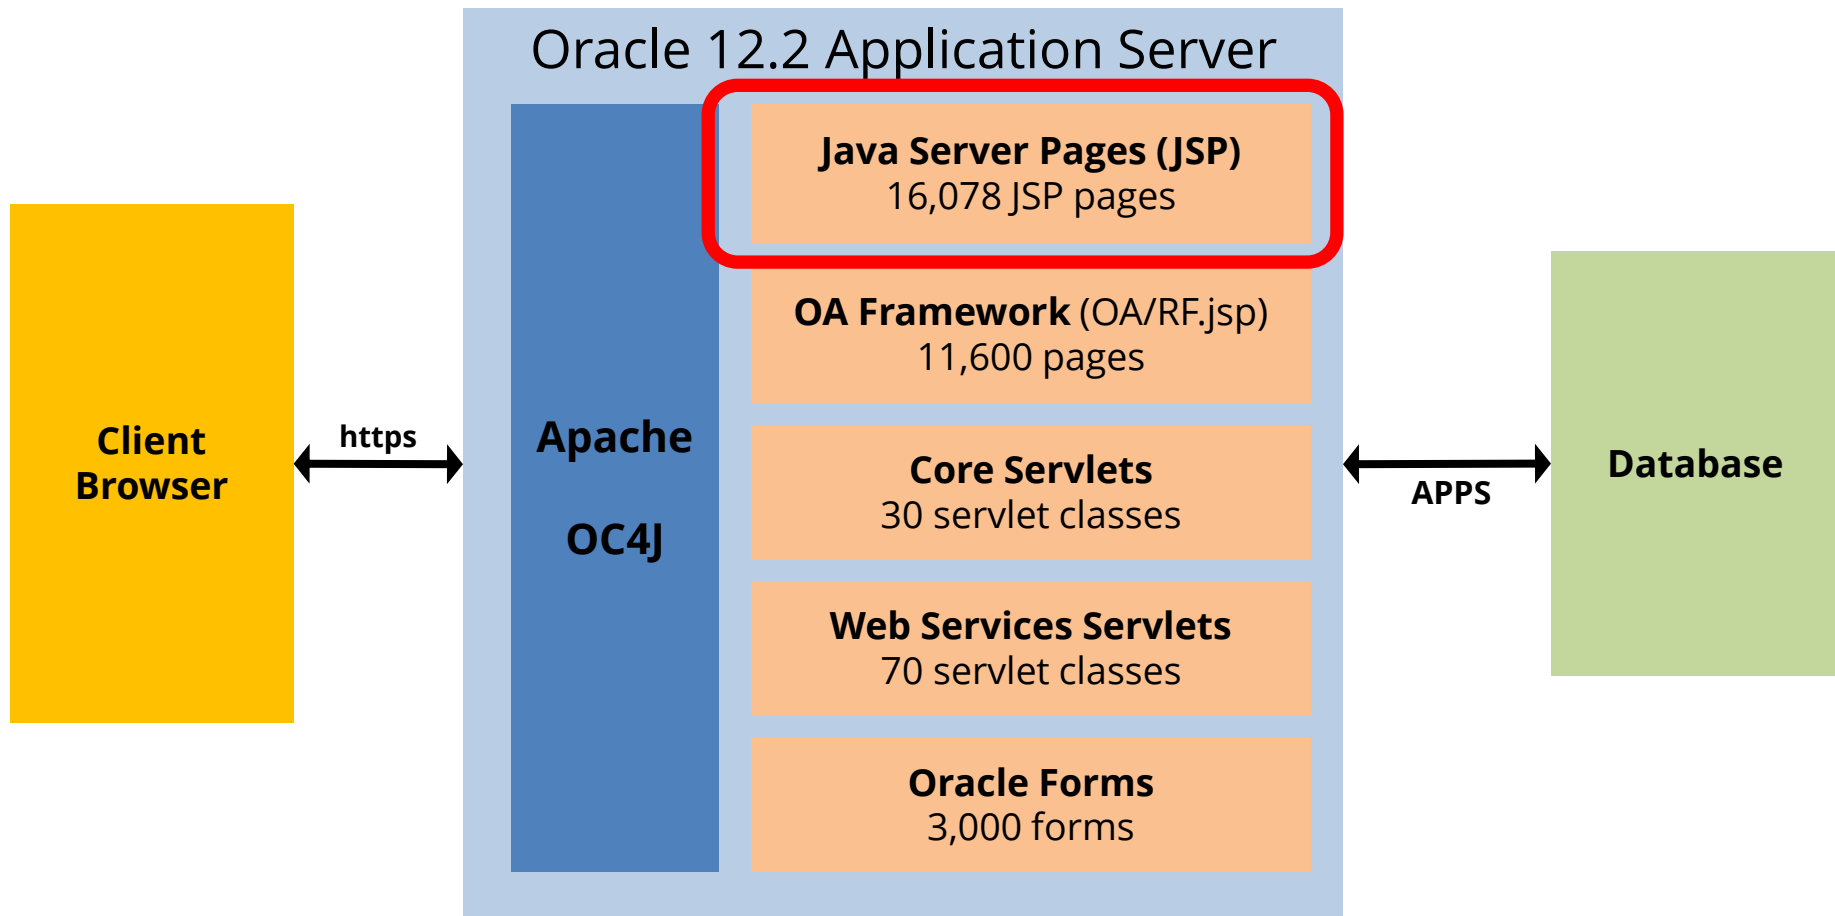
Client Browser

https

Oracle 12.2 Application Server

Apache

OC4J

Java Server Pages (JSP)
16,078 JSP pages

OA Framework (OA/RF.jsp)
11,600 pages

Core Servlets
30 servlet classes

Web Services Servlets
70 servlet classes

Oracle Forms
3,000 forms

APPS

Database